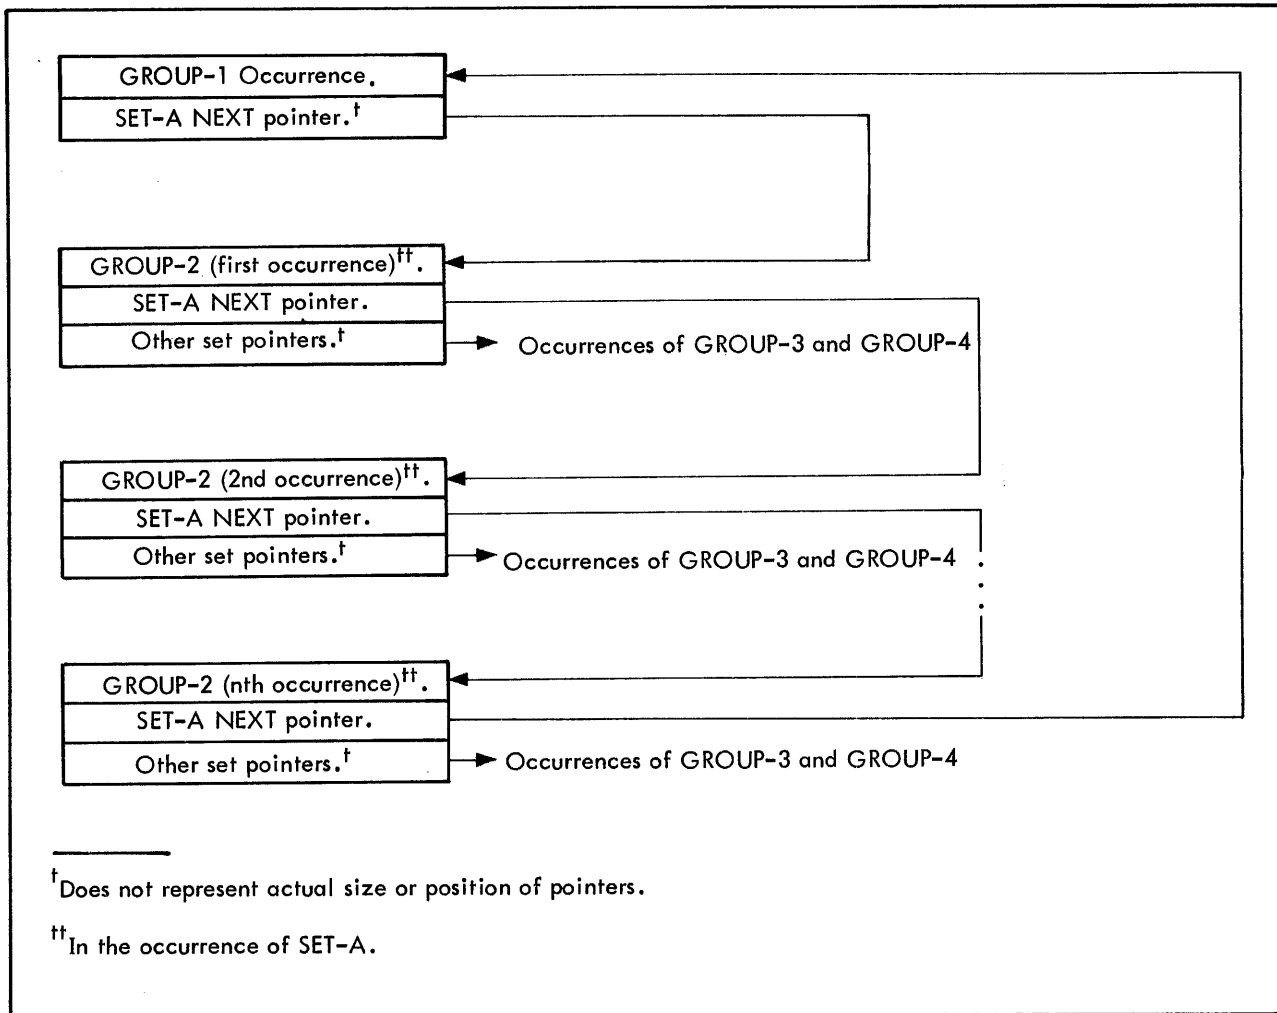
GROUP-1 Occurrence.

SET-A NEXT pointer.$^{\dagger}$

GROUP-2 (first occurrence)$^{\dagger\dagger}$.

SET-A NEXT pointer.

Other set pointers.$^{\dagger}$

Occurrences of GROUP-3 and GROUP-4

GROUP-2 (2nd occurrence)$^{\dagger\dagger}$.

SET-A NEXT pointer.

Other set pointers.$^{\dagger}$

Occurrences of GROUP-3 and GROUP-4

GROUP-2 (nth occurrence)$^{\dagger\dagger}$.

SET-A NEXT pointer.

Other set pointers.$^{\dagger}$

Occurrences of GROUP-3 and GROUP-4

$^{\dagger}$Does not represent actual size or position of pointers.

$^{\dagger\dagger}$In the occurrence of SET-A.